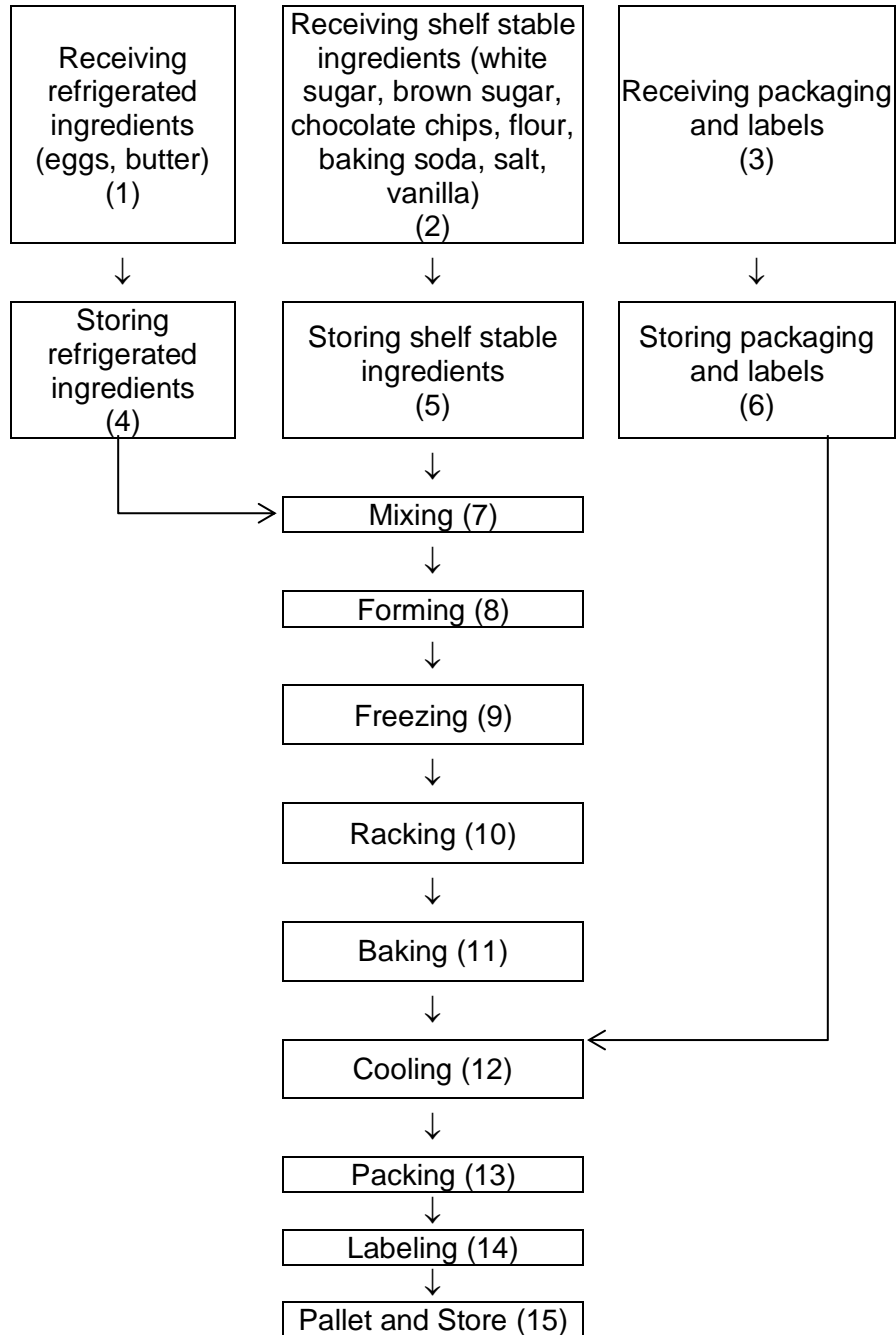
Receiving refrigerated ingredients (eggs, butter) (1)

Receiving shelf stable ingredients (white sugar, brown sugar, chocolate chips, flour, baking soda, salt, vanilla) (2)

Receiving packaging and labels (3)

Storing refrigerated ingredients (4)

Storing shelf stable ingredients (5)

Storing packaging and labels (6)

Mixing (7)

Forming (8)

Freezing (9)

Racking (10)

Baking (11)

Cooling (12)

Packing (13)

Labeling (14)

Pallet and Store (15)